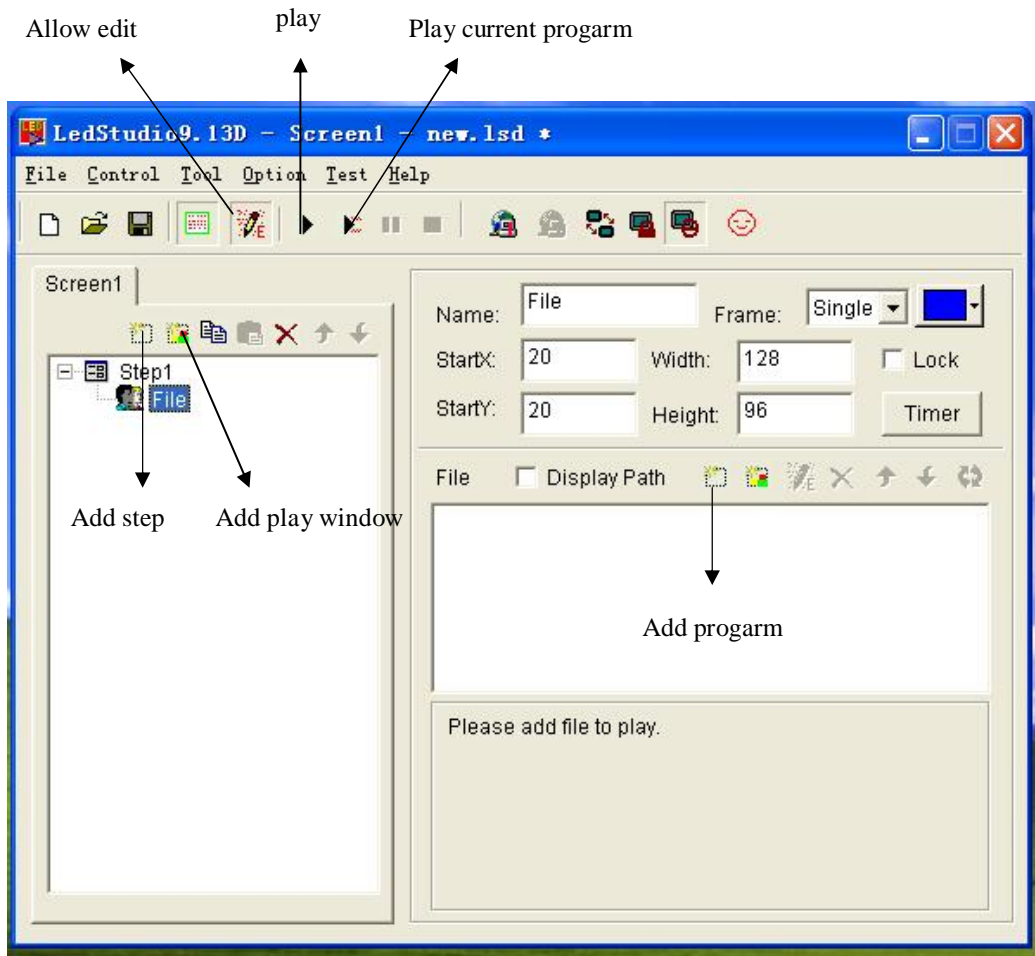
Allow edit

play

Play current progarm

LedStudio9.13D - Screen1 - new.lsd *

File Control Tool Option Test Help

Screen1

Step1

File

Name: File

Frame: Single

StartX: 20

Width: 128

Lock

StartY: 20

Height: 96

Timer

File

Display Path

Add step

Add play window

Add progarm

Please add file to play.